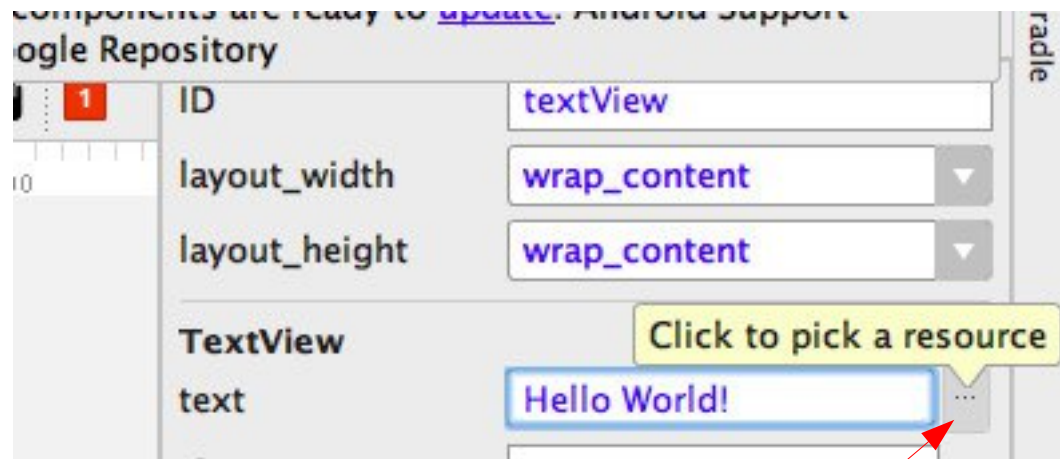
components are ready to update: Android Support
ogle Repository

radle

1

10

ID textView

layout_width wrap_content

layout_height wrap_content

TextView

Click to pick a resource

text Hello World!

...